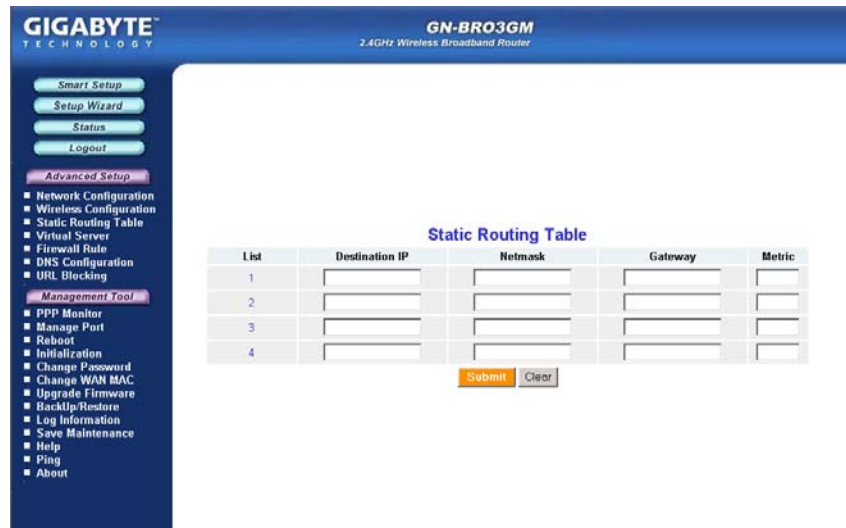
GIGABYTE
TECHNOLOGY

GN-BRO3GM
2.4GHz Wireless Broadband Router

Smart Setup
Setup Wizard
Status
Logout

Advanced Setup
■ Network Configuration
■ Wireless Configuration
■ Static Routing Table
■ Virtual Server
■ Firewall Rule
■ DNS Configuration
■ URL Blocking

Management Tool
■ PPP Monitor
■ Manage Port
■ Reboot
■ Initialization
■ Change Password
■ Change WAN MAC
■ Upgrade Firmware
■ BackUp/Restore
■ Log Information
■ Save Maintenance
■ Help
■ Ping
■ About

Static Routing Table

| List | Destination IP | Netmask | Gateway | Metric |
|---|---|---|---|---|
| 1 | | | | |
| 2 | | | | |
| 3 | | | | |
| 4 | | | | |

Submit Clear